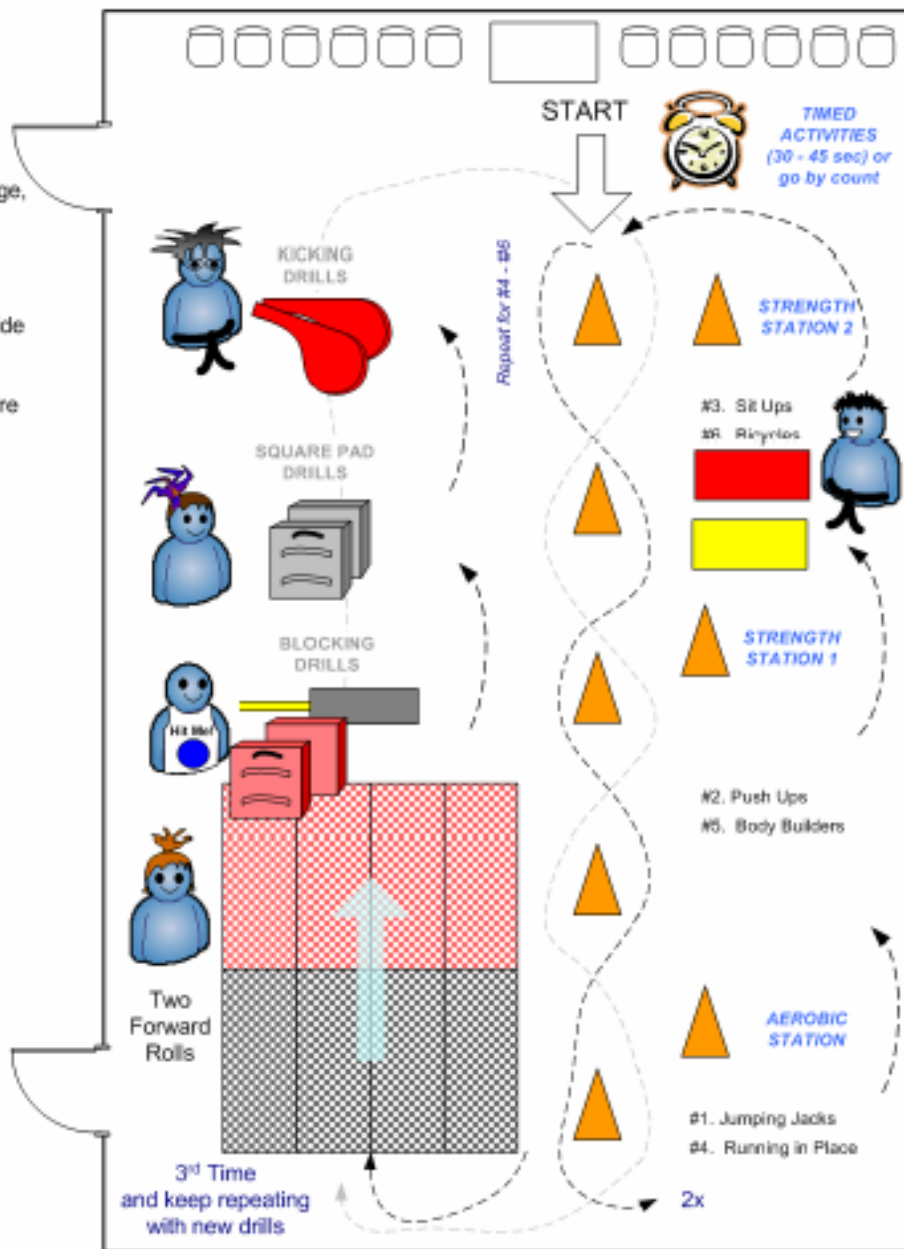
ge,

de

re

START

TIMED ACTIVITIES (30 - 45 sec) or go by count

KICKING DRILLS

Repeat for #4 - #6

STRENGTH STATION 2

#3. Sit Ups
#6. Bicycles

SQUARE PAD DRILLS

BLOCKING DRILLS

STRENGTH STATION 1

Hit Me!

#2. Push Ups
#5. Body Builders

Two Forward Rolls

AEROBIC STATION

#1. Jumping Jacks
#4. Running in Place

3rd Time and keep repeating with new drills

2x